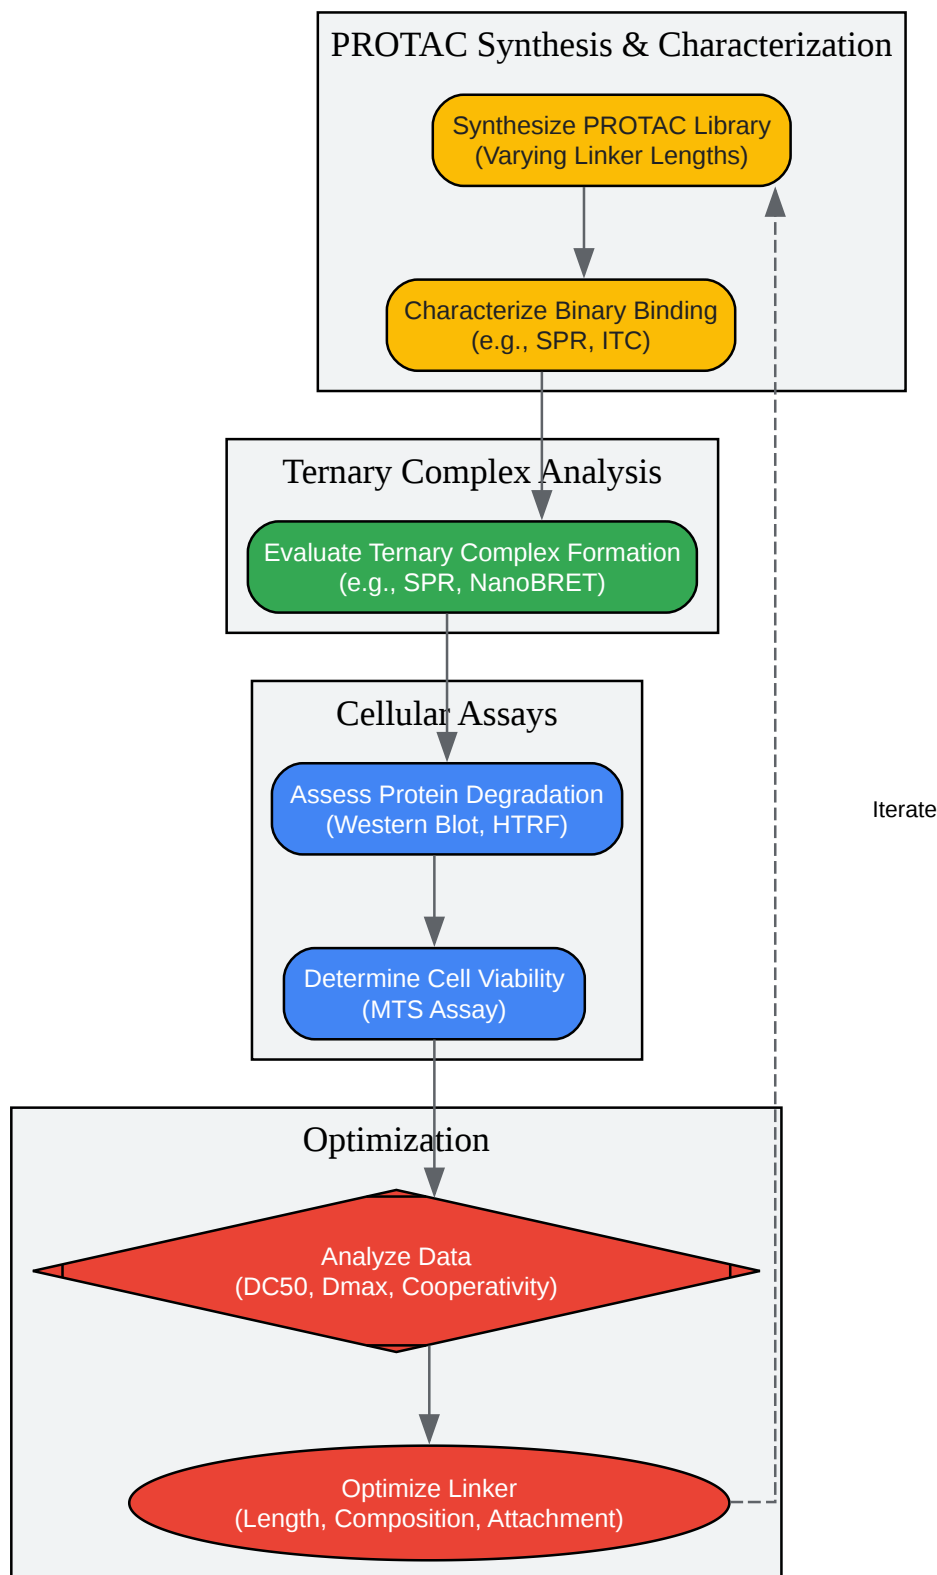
PROTAC Synthesis & Characterization

Synthesize PROTAC Library
(Varying Linker Lengths)

Characterize Binary Binding
(e.g., SPR, ITC)

Ternary Complex Analysis

Evaluate Ternary Complex Formation
(e.g., SPR, NanoBRET)

Cellular Assays

Assess Protein Degradation
(Western Blot, HTRF)

Determine Cell Viability
(MTS Assay)

Iterate

Optimization

Analyze Data
(DC50, Dmax, Cooperativity)

Optimize Linker
(Length, Composition, Attachment)